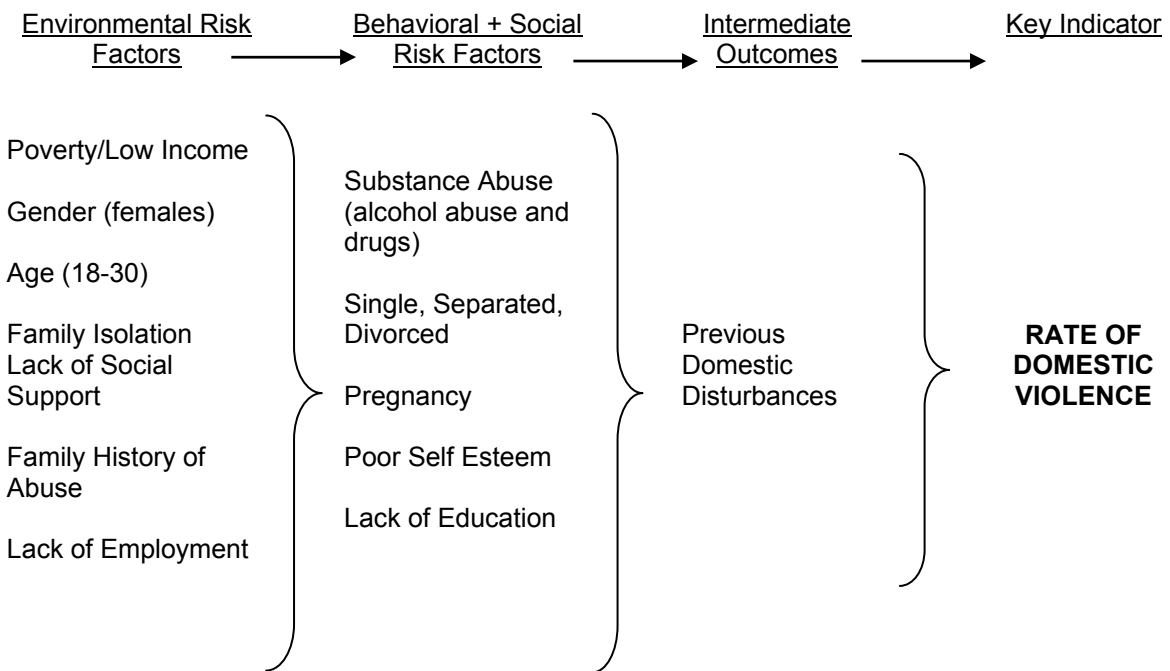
Environmental Risk Factors

Behavioral + Social Risk Factors

Intermediate Outcomes

Key Indicator

Poverty/Low Income

Gender (females)

Age (18-30)

Family Isolation
Lack of Social Support

Family History of Abuse

Lack of Employment

Substance Abuse (alcohol abuse and drugs)

Single, Separated, Divorced

Pregnancy

Poor Self Esteem

Lack of Education

Previous Domestic Disturbances

**RATE OF DOMESTIC VIOLENCE**